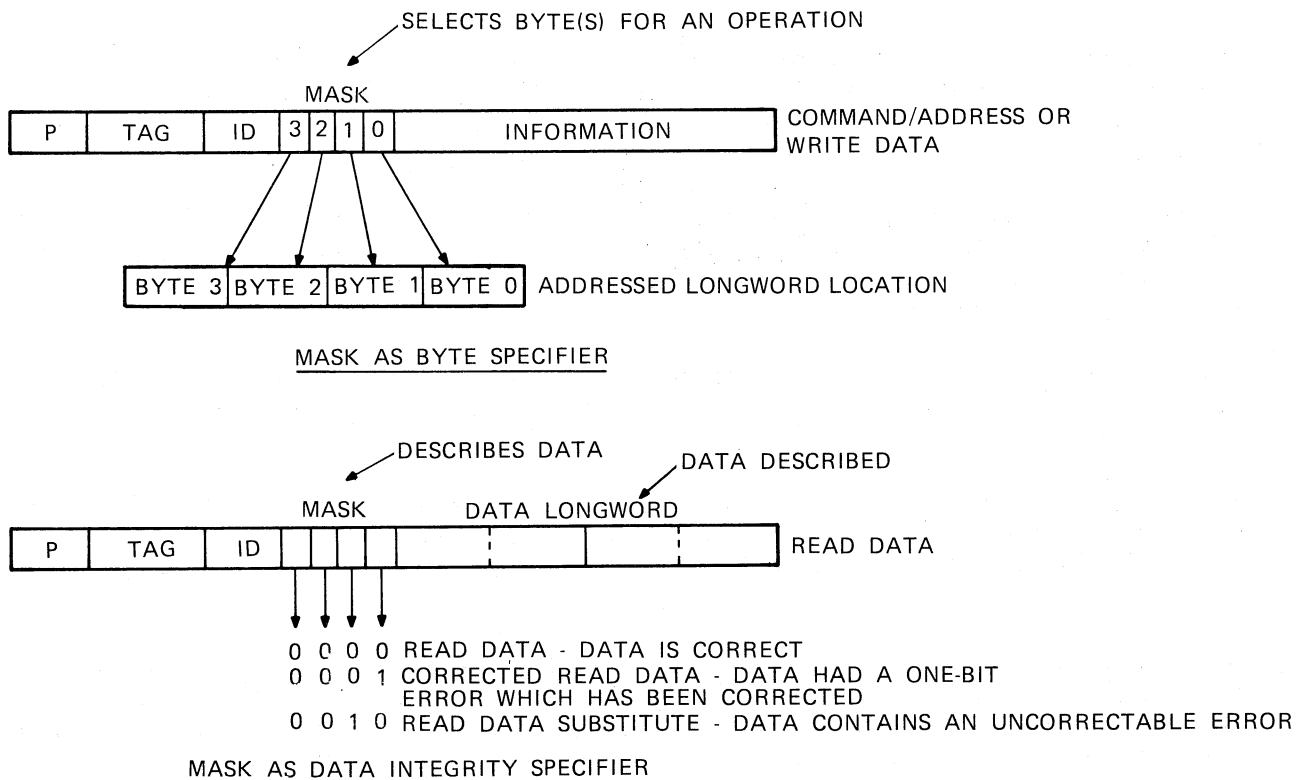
SELECTS BYTE(S) FOR AN OPERATION

MASK

| P | TAG | ID | 3 | 2 | 1 | 0 | INFORMATION |
|---|---|---|---|---|---|---|---|

COMMAND/ADDRESS OR WRITE DATA

| BYTE 3 | BYTE 2 | BYTE 1 | BYTE 0 |
|---|---|---|---|

ADDRESSED LONGWORD LOCATION

MASK AS BYTE SPECIFIER

DESCRIBES DATA

DATA DESCRIBED

MASK

DATA LONGWORD

| P | TAG | ID | | | | | | | | |
|---|---|---|---|---|---|---|---|---|---|---|

READ DATA

0 0 0 0 READ DATA - DATA IS CORRECT
0 0 0 1 CORRECTED READ DATA - DATA HAD A ONE-BIT ERROR WHICH HAS BEEN CORRECTED
0 0 1 0 READ DATA SUBSTITUTE - DATA CONTAINS AN UNCORRECTABLE ERROR

MASK AS DATA INTEGRITY SPECIFIER